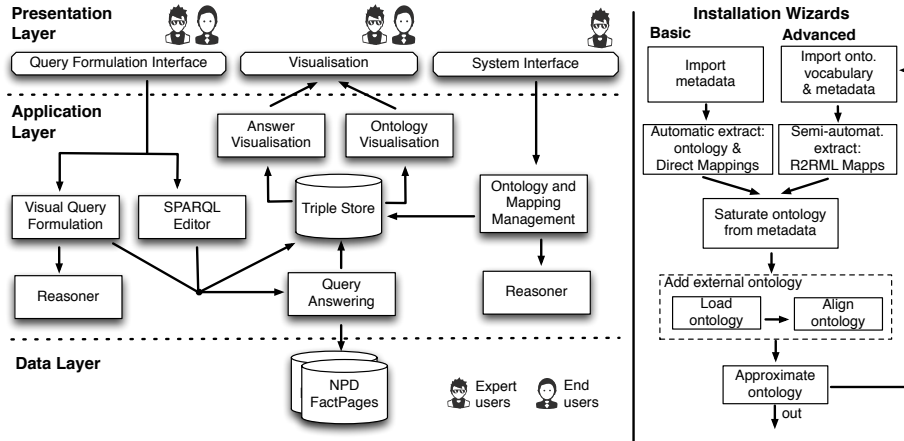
Presentation Layer

Query Formulation Interface

Visualisation

System Interface

Application Layer

Answer Visualisation

Ontology Visualisation

Visual Query Formulation

SPARQL Editor

Triple Store

Ontology and Mapping Management

Reasoner

Query Answering

Reasoner

Data Layer

NPD FactPages

Expert users

End users

Installation Wizards

Basic

Advanced

Import metadata

Import onto. vocabulary & metadata

Automatic extract: ontology & Direct Mappings

Semi-automat. extract: R2RML Mapps

Saturate ontology from metadata

Add external ontology

Load ontology

Align ontology

Approximate ontology

out